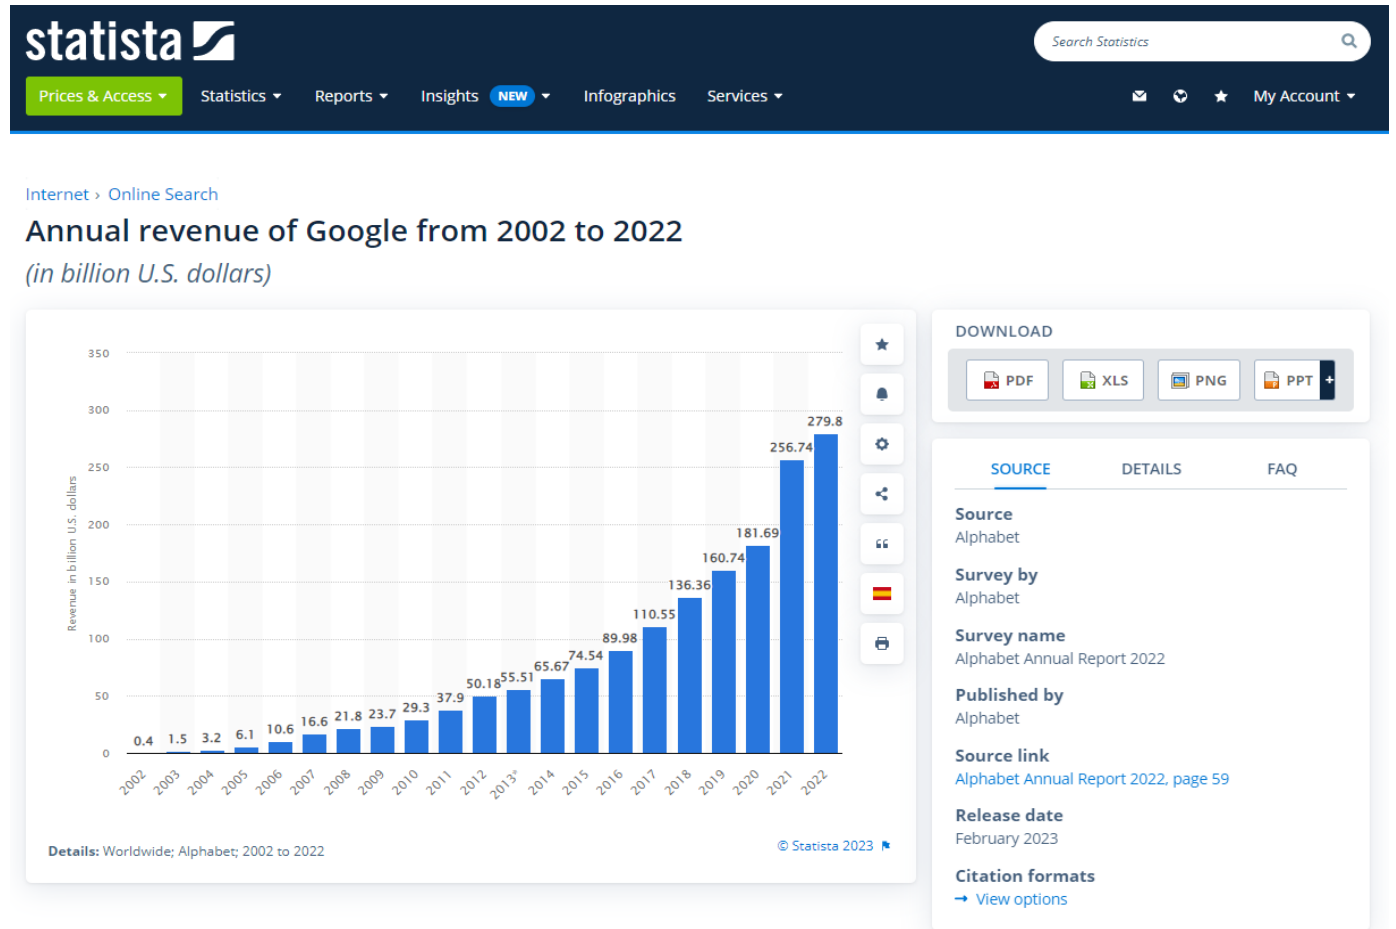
statista

Search Statistics

Prices & Access Statistics Reports Insights NEW Infographics Services My Account

Internet › Online Search

Annual revenue of Google from 2002 to 2022

(in billion U.S. dollars)

Revenue in billion U.S. dollars

350
300
250
200
150
100
50
0

| Year | Revenue |
|---|---|
| 2002 | 0.4 |
| 2003 | 1.5 |
| 2004 | 3.2 |
| 2005 | 6.1 |
| 2006 | 10.6 |
| 2007 | 16.6 |
| 2008 | 21.8 |
| 2009 | 23.7 |
| 2010 | 29.3 |
| 2011 | 37.9 |
| 2012 | 50.18 |
| 2013* | 55.51 |
| 2014 | 65.67 |
| 2015 | 74.54 |
| 2016 | 89.98 |
| 2017 | 110.55 |
| 2018 | 136.36 |
| 2019 | 160.74 |
| 2020 | 181.69 |
| 2021 | 256.74 |
| 2022 | 279.8 |

Details: Worldwide; Alphabet; 2002 to 2022

© Statista 2023

DOWNLOAD

PDF XLS PNG PPT

SOURCE DETAILS FAQ

Source
Alphabet

Survey by
Alphabet

Survey name
Alphabet Annual Report 2022

Published by
Alphabet

Source link
Alphabet Annual Report 2022, page 59

Release date
February 2023

Citation formats
→ View options